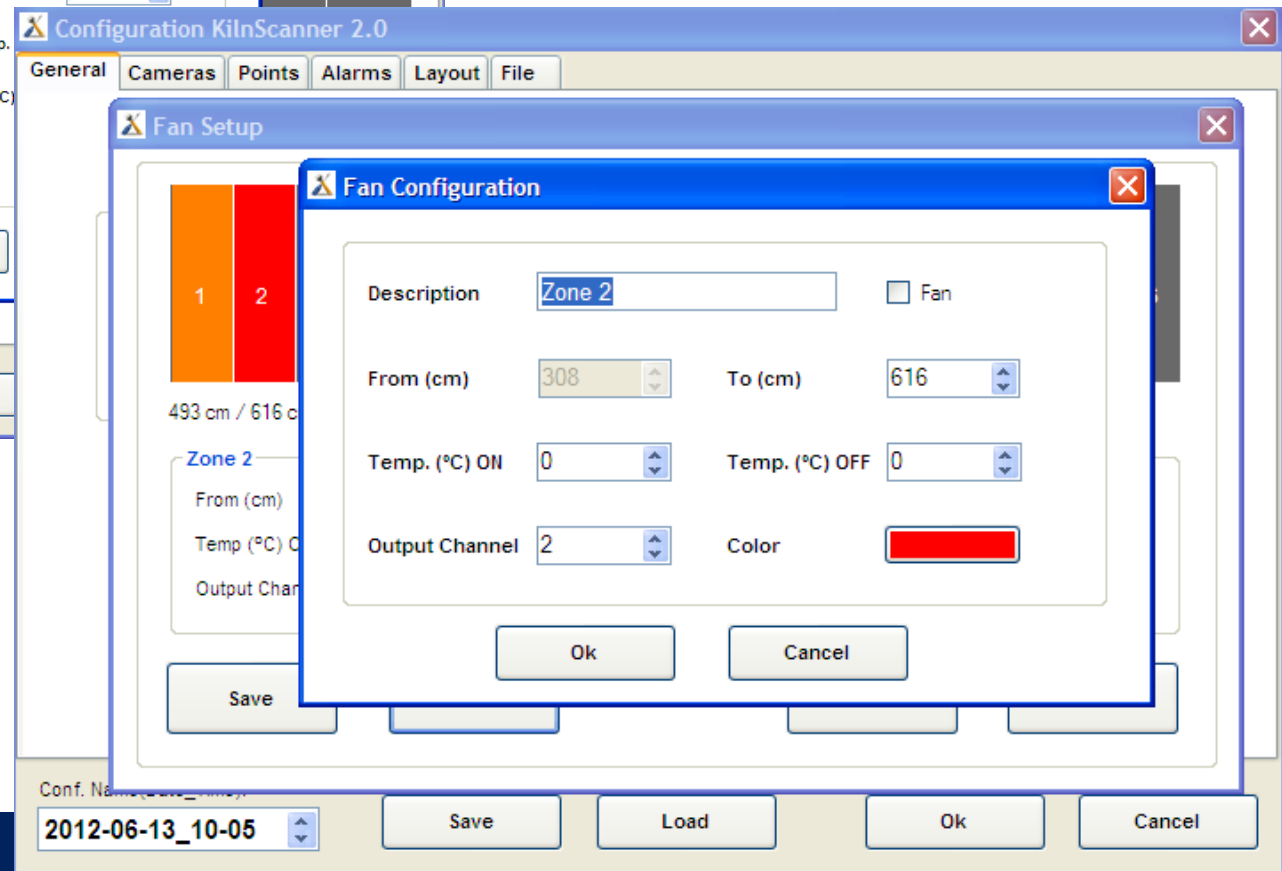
Configuration KilnScanner 2.0

General | Cameras | Points | Alarms | Layout | File

Fan Setup

1
2

493 cm / 616 c

Zone 2
From (cm)
Temp (ºC) O
Output Chan

Save

Fan Configuration

Description Zone 2
Fan

From (cm) 308
To (cm) 616

Temp. (ºC) ON 0
Temp. (ºC) OFF 0

Output Channel 2
Color

Ok
Cancel

Conf. Na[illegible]

2012-06-13_10-05

Save
Load
Ok
Cancel